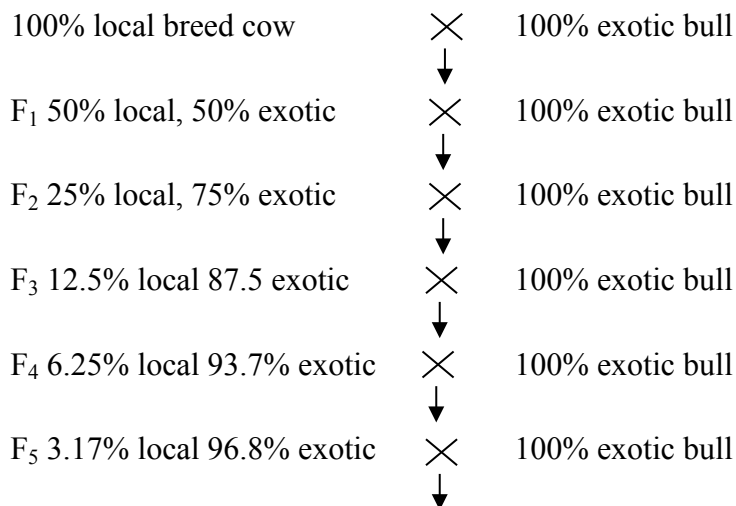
100% local breed cow $\times$ 100% exotic bull

$F_1$ 50% local, 50% exotic $\times$ 100% exotic bull

$F_2$ 25% local, 75% exotic $\times$ 100% exotic bull

$F_3$ 12.5% local 87.5 exotic $\times$ 100% exotic bull

$F_4$ 6.25% local 93.7% exotic $\times$ 100% exotic bull

$F_5$ 3.17% local 96.8% exotic $\times$ 100% exotic bull